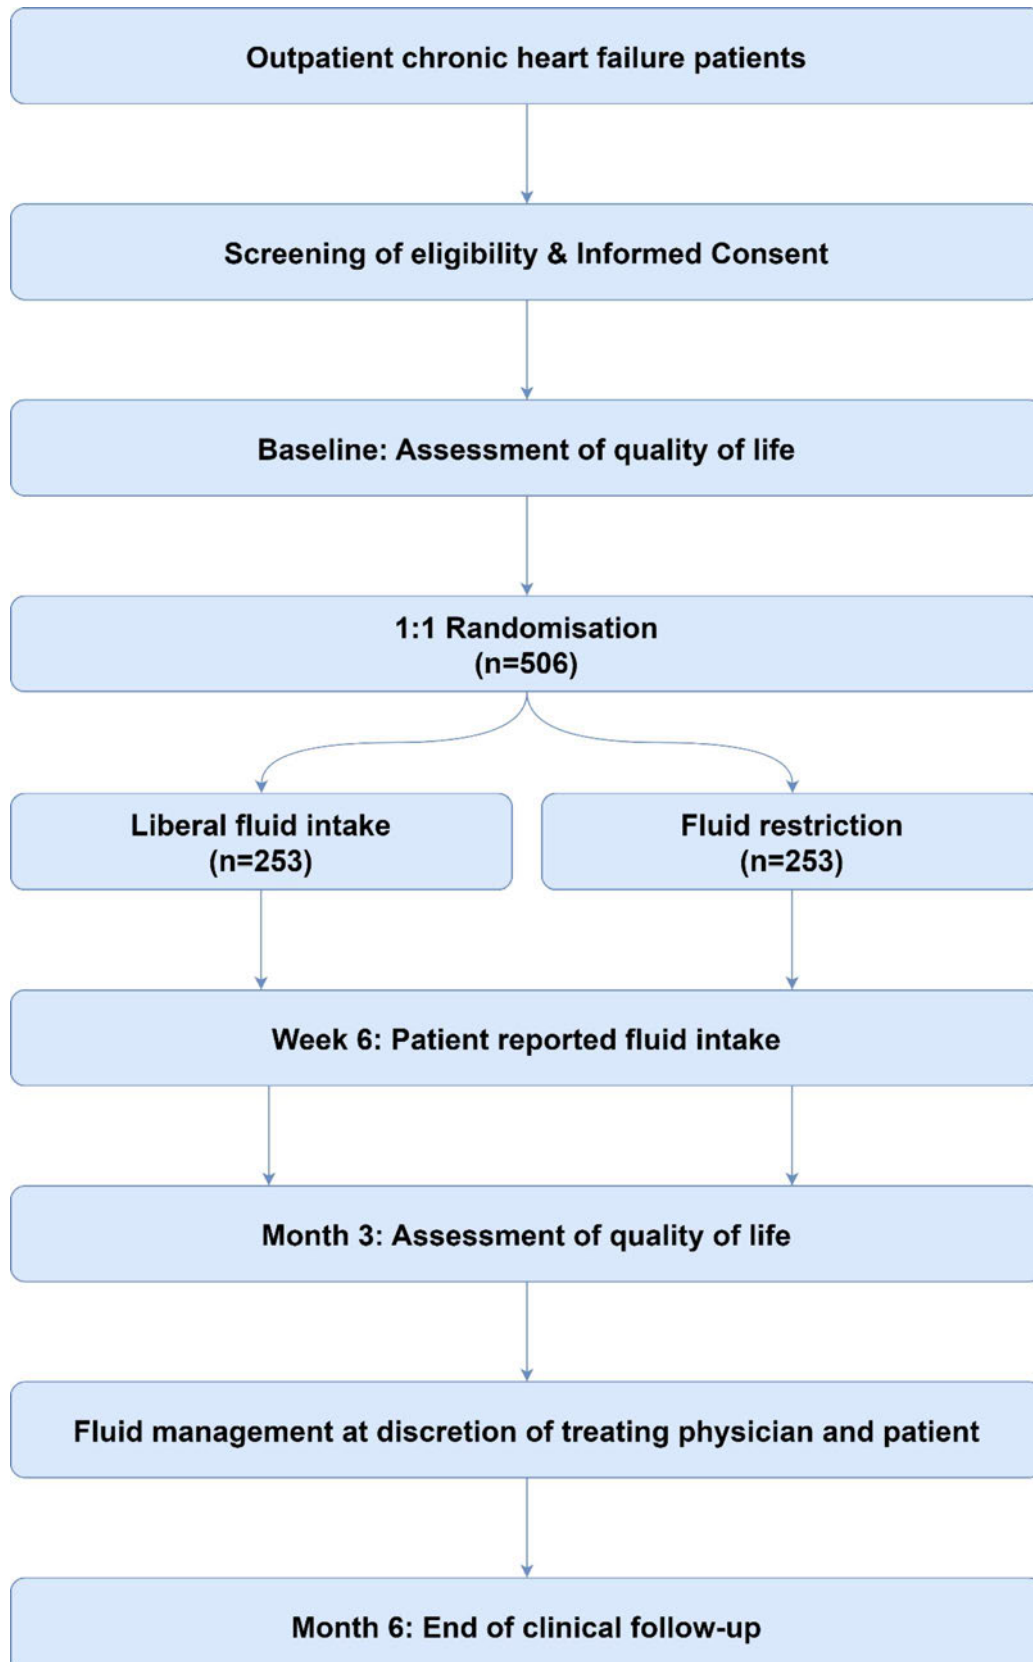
Outpatient chronic heart failure patients

Screening of eligibility & Informed Consent

Baseline: Assessment of quality of life

1:1 Randomisation
(n=506)

Liberal fluid intake
(n=253)

Fluid restriction
(n=253)

Week 6: Patient reported fluid intake

Month 3: Assessment of quality of life

Fluid management at discretion of treating physician and patient

Month 6: End of clinical follow-up